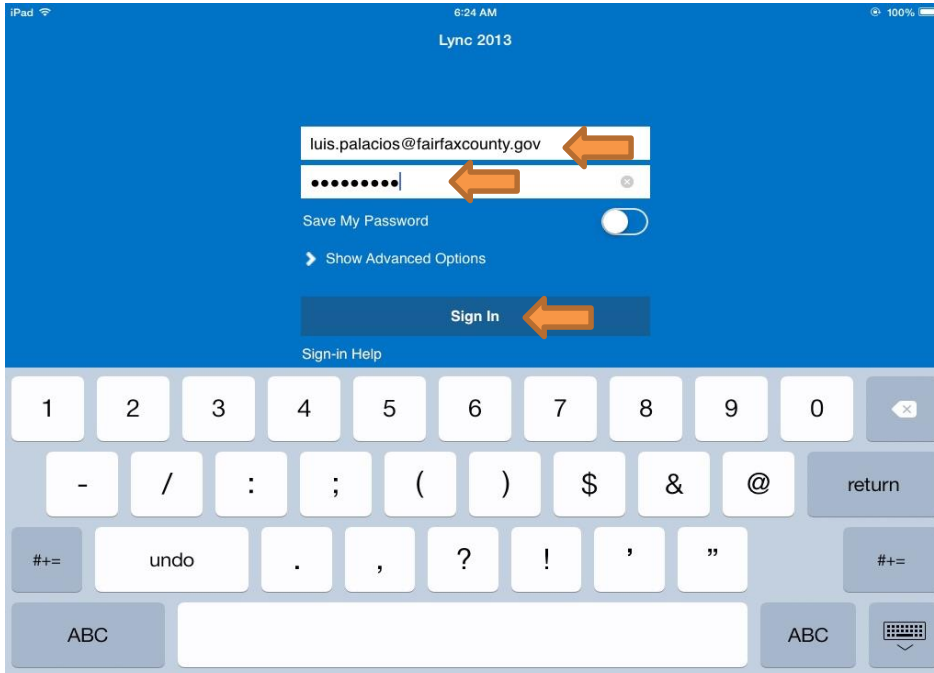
iPad 6:24 AM 100%

Lync 2013

luis.palacios@fairfaxcounty.gov

•••••••••

Save My Password

Show Advanced Options

Sign In

Sign-in Help

1 2 3 4 5 6 7 8 9 0

- / : ; ( ) $ & @ return

#+= undo . , ? ! ' " #+=

ABC ABC